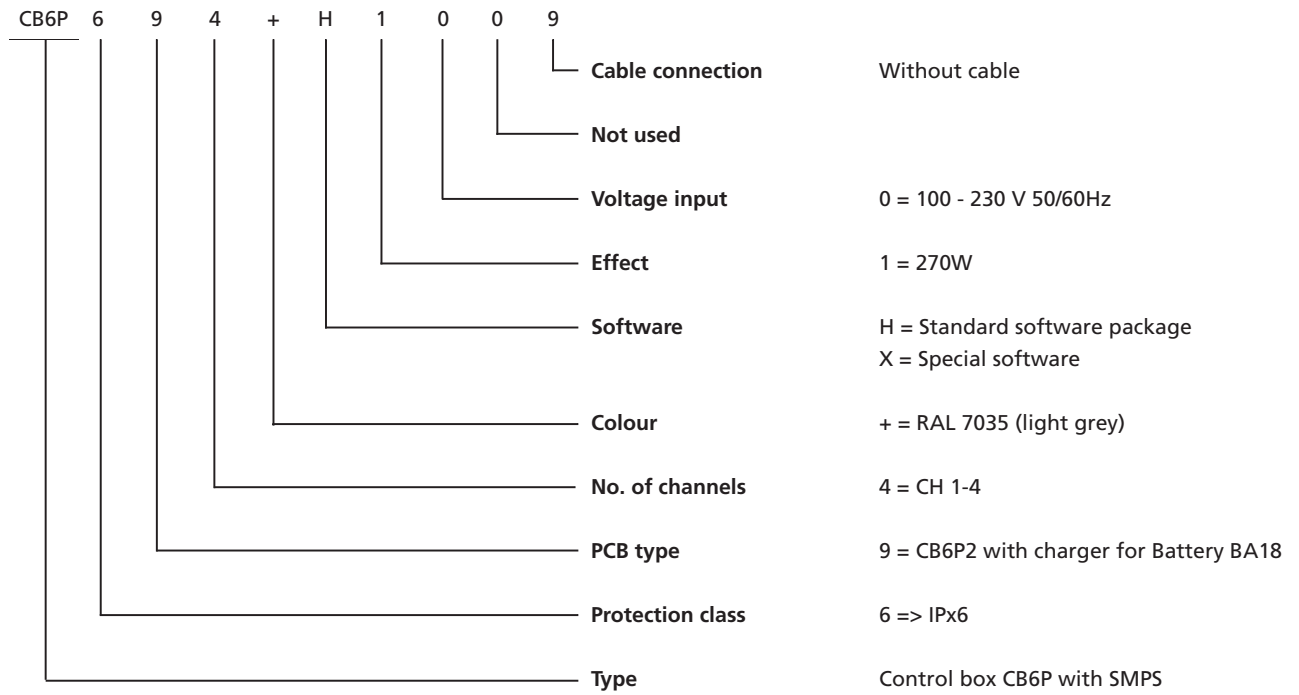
CB6P 6 9 4 + H 1 0 0 9

**Cable connection** Without cable

**Not used**

**Voltage input** 0 = 100 - 230 V 50/60Hz

**Effect** 1 = 270W

**Software** H = Standard software package
X = Special software

**Colour** + = RAL 7035 (light grey)

**No. of channels** 4 = CH 1-4

**PCB type** 9 = CB6P2 with charger for Battery BA18

**Protection class** 6 => IPx6

**Type** Control box CB6P with SMPS